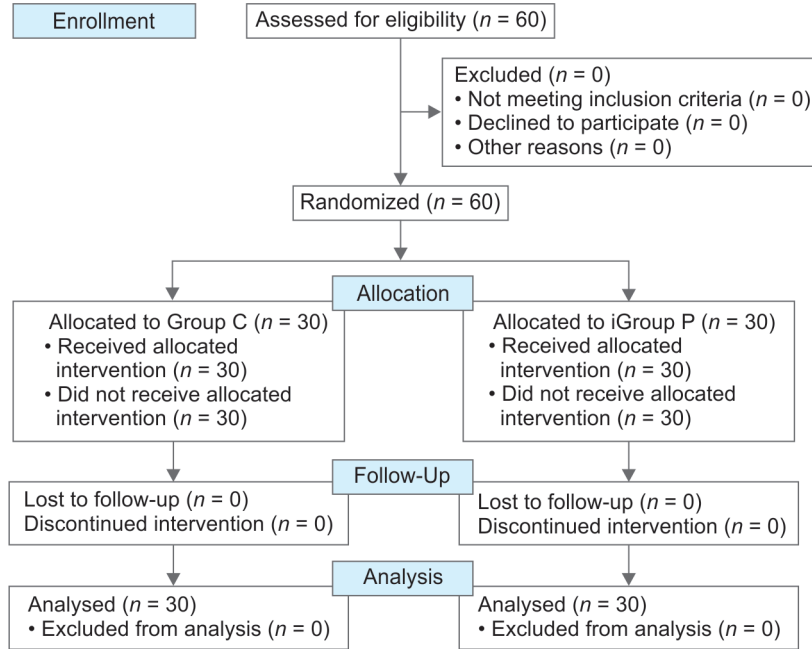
Enrollment

Assessed for eligibility ($n$ = 60)

Excluded ($n$ = 0)
• Not meeting inclusion criteria ($n$ = 0)
• Declined to participate ($n$ = 0)
• Other reasons ($n$ = 0)

Randomized ($n$ = 60)

Allocation

Allocated to Group C ($n$ = 30)
• Received allocated intervention ($n$ = 30)
• Did not receive allocated intervention ($n$ = 30)

Allocated to iGroup P ($n$ = 30)
• Received allocated intervention ($n$ = 30)
• Did not receive allocated intervention ($n$ = 30)

Follow-Up

Lost to follow-up ($n$ = 0)
Discontinued intervention ($n$ = 0)

Lost to follow-up ($n$ = 0)
Discontinued intervention ($n$ = 0)

Analysis

Analysed ($n$ = 30)
• Excluded from analysis ($n$ = 0)

Analysed ($n$ = 30)
• Excluded from analysis ($n$ = 0)